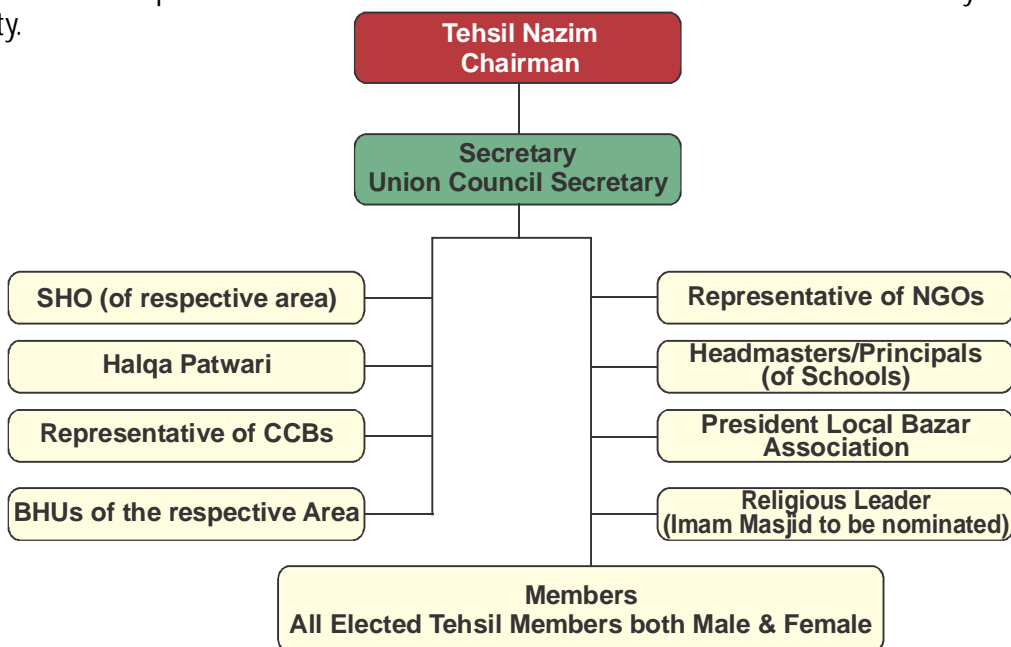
ty.

Tehsil Nazim
Chairman

Secretary
Union Council Secretary

SHO (of respective area)

Halqa Patwari

Representative of CCBs

BHUs of the respective Area

Representative of NGOs

Headmasters/Principals (of Schools)

President Local Bazar Association

Religious Leader (Imam Masjid to be nominated)

Members
All Elected Tehsil Members both Male & Female